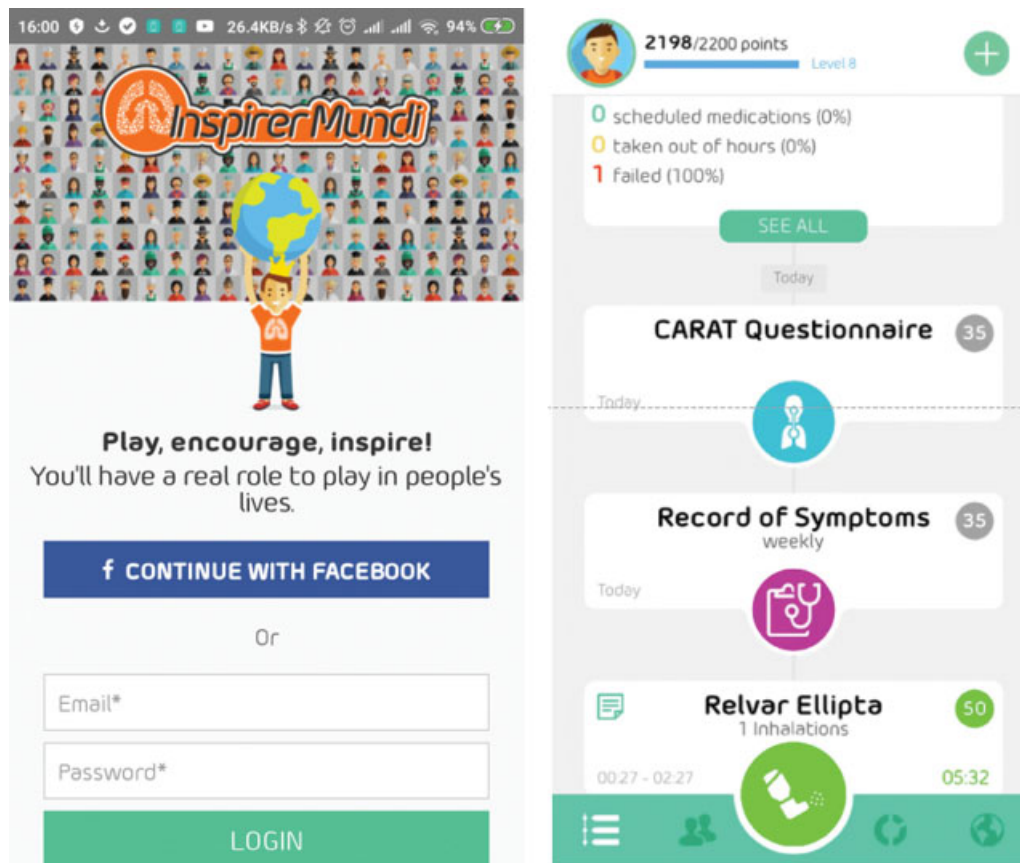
16:00 26.4KB/s 94%

InspirerMundi

Play, encourage, inspire!
You'll have a real role to play in people's lives.

f CONTINUE WITH FACEBOOK

Or

Email*

Password*

LOGIN

2198/2200 points
Level 8

0 scheduled medications (0%)
0 taken out of hours (0%)
1 failed (100%)

SEE ALL

Today

CARAT Questionnaire 35
Today

Record of Symptoms 35
weekly
Today

Relvar Ellipta 50
1 Inhalations
00:27 - 02:27 05:32